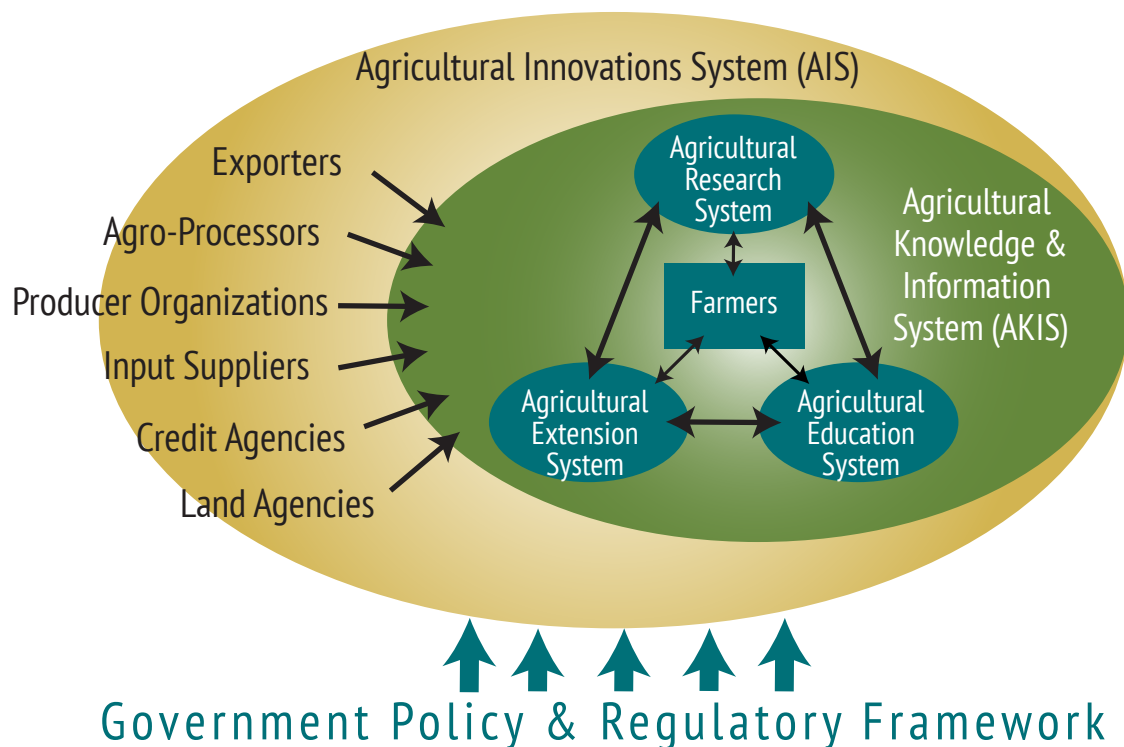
Agricultural Innovations System (AIS)

Exporters

Agro-Processors

Producer Organizations

Input Suppliers

Credit Agencies

Land Agencies

Agricultural Research System

Agricultural Knowledge & Information System (AKIS)

Farmers

Agricultural Extension System

Agricultural Education System

Government Policy & Regulatory Framework